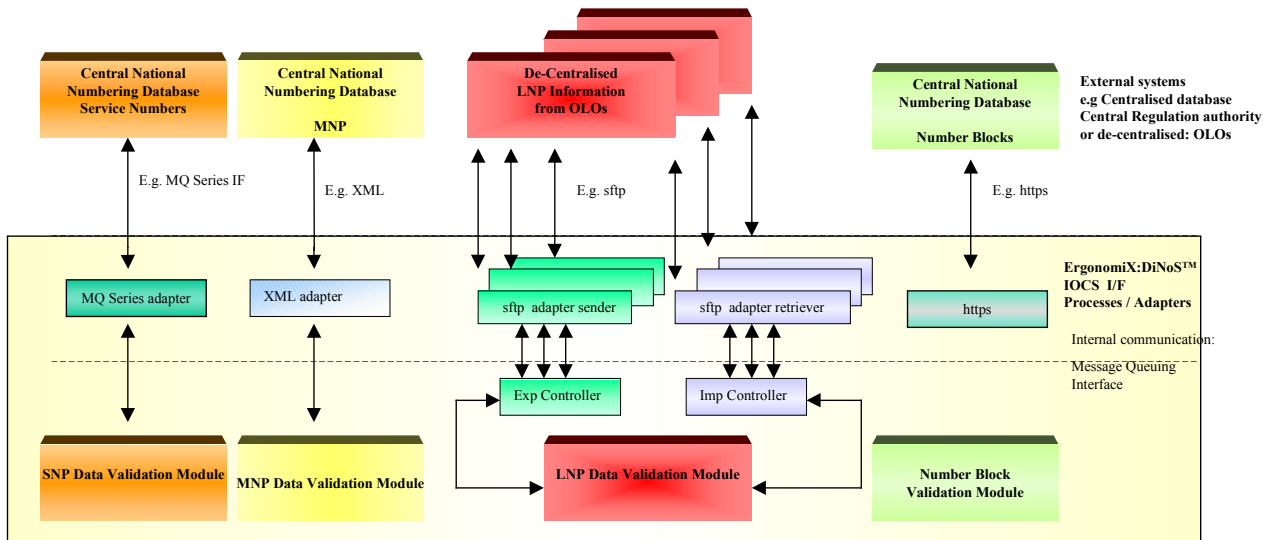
Central National Numbering Database Service Numbers

Central National Numbering Database

MNP

De-Centralised LNP Information from OLOs

Central National Numbering Database

Number Blocks

External systems
e.g Centralised database
Central Regulation authority
or de-centralised: OLOs

E.g. MQ Series IF

E.g. XML

E.g. sftp

E.g. https

ErgonomiX:DiNoS™
IOCS I/F
Processes / Adapters

MQ Series adapter

XML adapter

sftp adapter sender

sftp adapter retriever

https

Internal communication:

Message Queuing Interface

Exp Controller

Imp Controller

SNP Data Validation Module

MNP Data Validation Module

LNP Data Validation Module

Number Block Validation Module